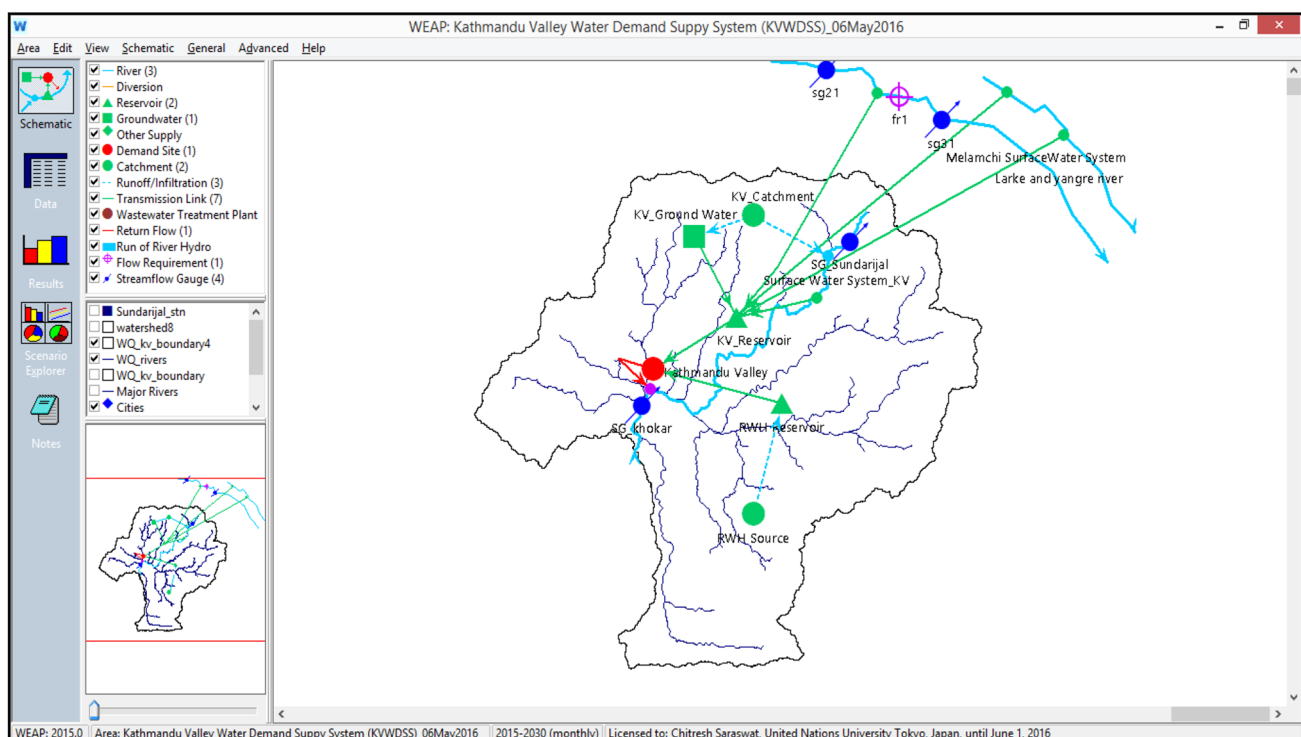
WEAP: Kathmandu Valley Water Demand Suppy System (KVWDSS)_06May2016

Area Edit View Schematic General Advanced Help

Schematic
Data
Results
Scenario Explorer
Notes

River (3)
Diversion
Reservoir (2)
Groundwater (1)
Other Supply
Demand Site (1)
Catchment (2)
Runoff/Infiltration (3)
Transmission Link (7)
Wastewater Treatment Plant
Return Flow (1)
Run of River Hydro
Flow Requirement (1)
Streamflow Gauge (4)

Sundarijal_stn
watershed8
WQ_kv_boundary4
WQ_rivers
WQ_kv_boundary
Major Rivers
Cities

sg21
fr1
sg31
Melamchi SurfaceWater System
Larke and yangre river
KV_Catchment
KV_Ground Water
SG_Sundarijal
Surface Water System_KV
KV_Reservoir
Kathmandu Valley
SG_khokar
RWH Reservoir
RWH Source

WEAP: 2015.0 | Area: Kathmandu Valley Water Demand Suppy System (KVWDSS)_06May2016 | 2015-2030 (monthly) | Licensed to: Chitresh Saraswat, United Nations University Tokyo, Japan, until June 1, 2016